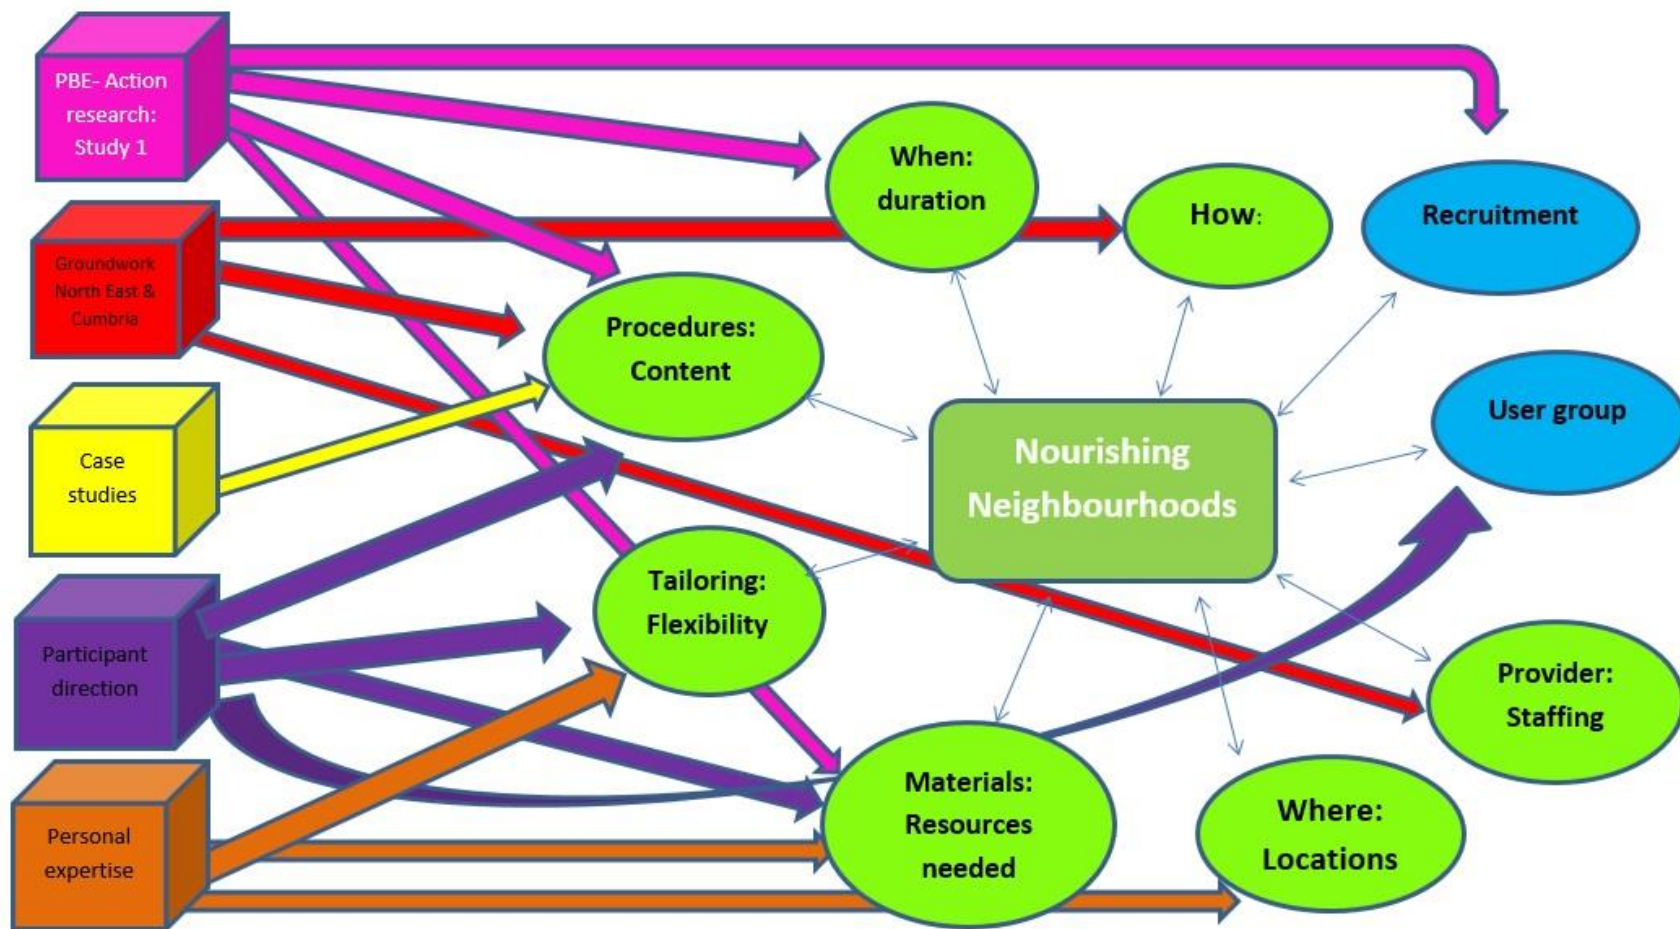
PBE- Action research: Study 1

Groundwork North East & Cumbria

Case studies

Participant direction

Personal expertise

When: duration

How:

Recruitment

Procedures: Content

User group

Nourishing Neighbourhoods

Tailoring: Flexibility

Provider: Staffing

Materials: Resources needed

Where: Locations